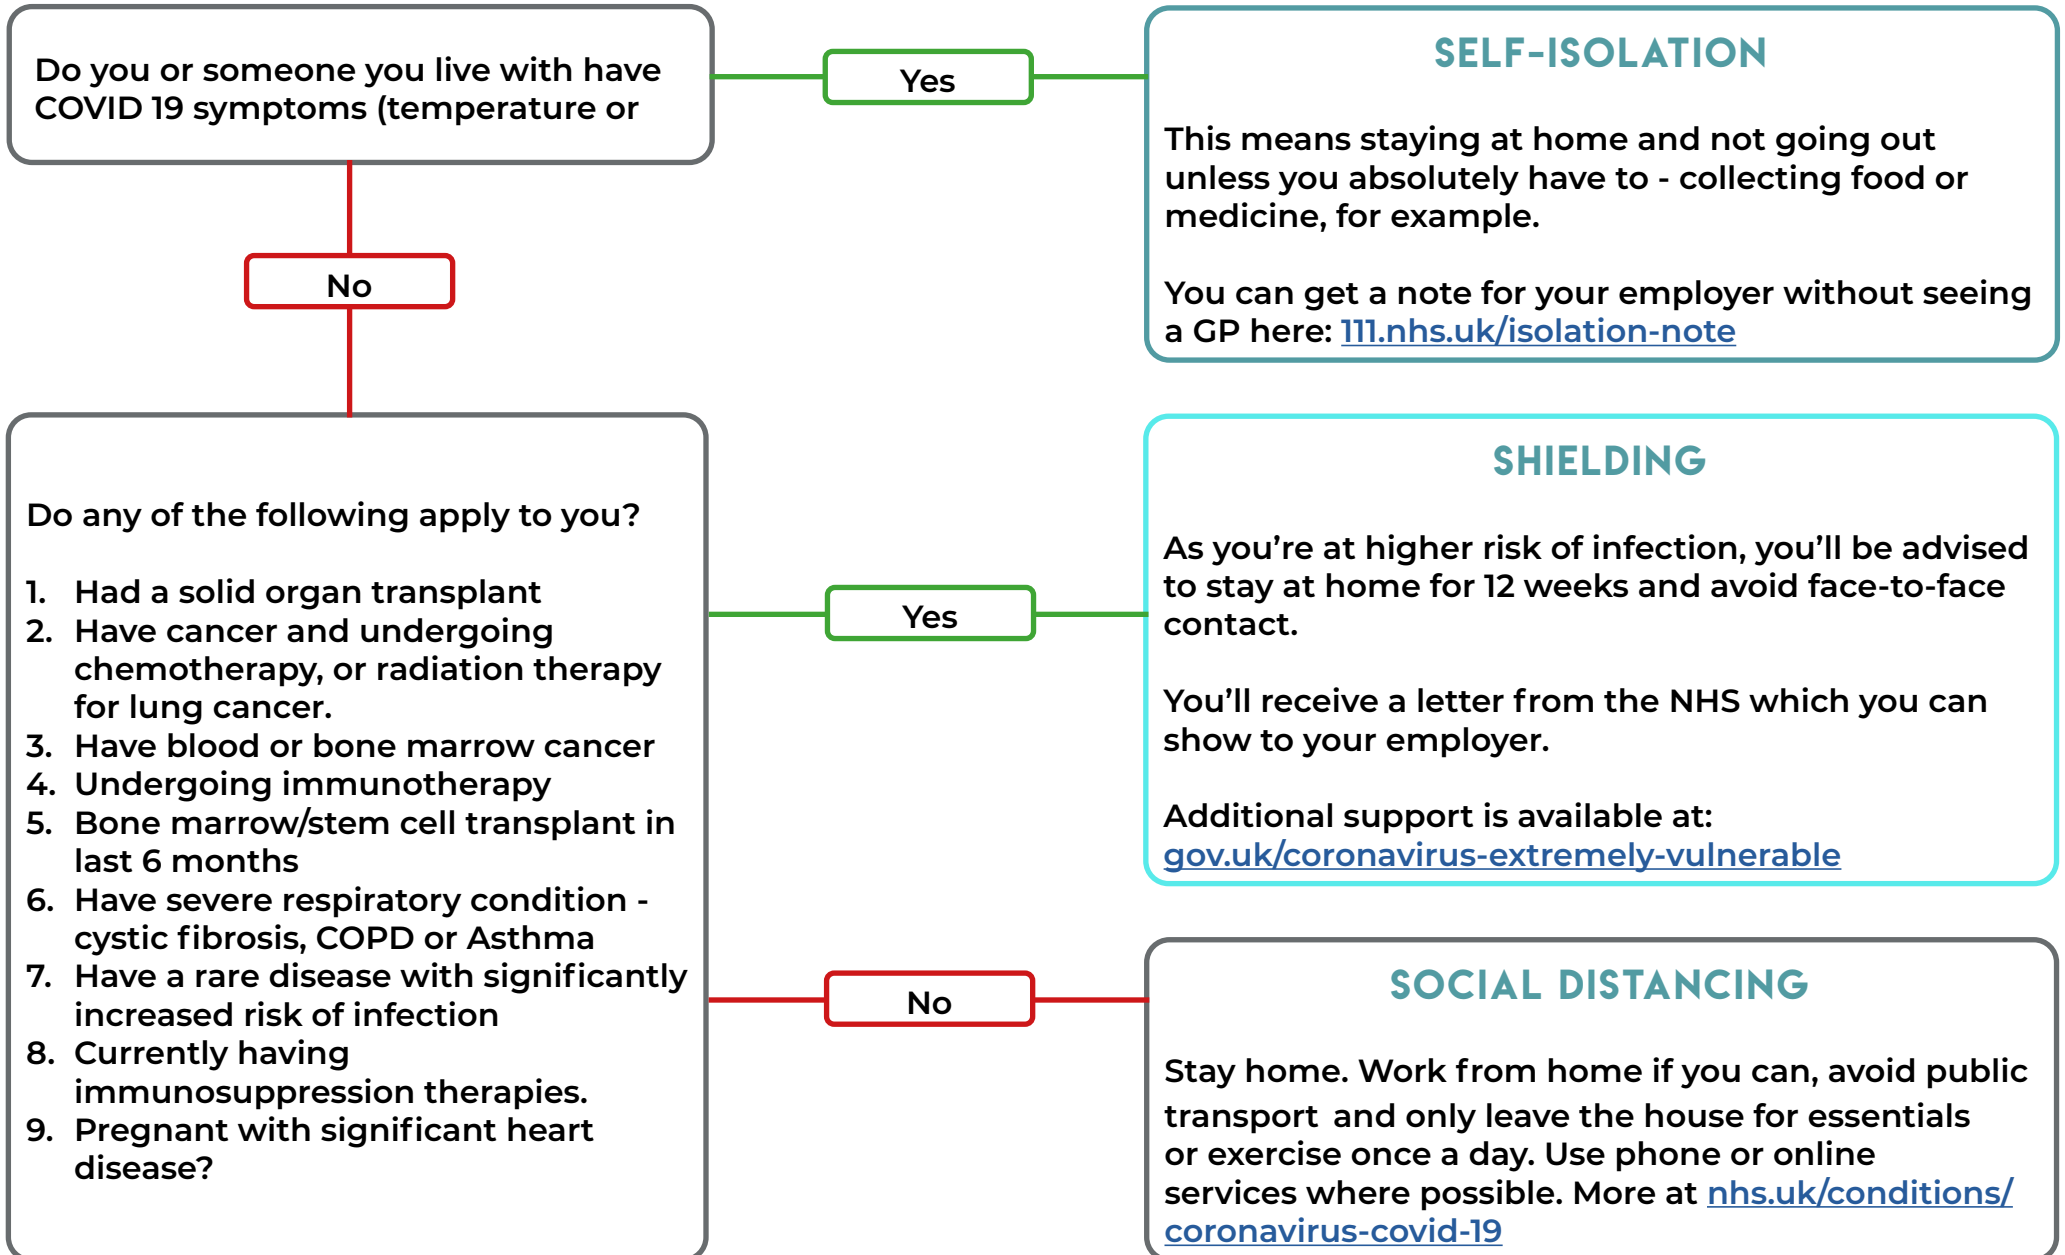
Do you or someone you live with have COVID 19 symptoms (temperature or

Yes

SELF-ISOLATION

This means staying at home and not going out unless you absolutely have to - collecting food or medicine, for example.

You can get a note for your employer without seeing a GP here: 111.nhs.uk/isolation-note

No

Do any of the following apply to you?

1. Had a solid organ transplant
2. Have cancer and undergoing chemotherapy, or radiation therapy for lung cancer.
3. Have blood or bone marrow cancer
4. Undergoing immunotherapy
5. Bone marrow/stem cell transplant in last 6 months
6. Have severe respiratory condition - cystic fibrosis, COPD or Asthma
7. Have a rare disease with significantly increased risk of infection
8. Currently having immunosuppression therapies.
9. Pregnant with significant heart disease?

Yes

SHIELDING

As you're at higher risk of infection, you'll be advised to stay at home for 12 weeks and avoid face-to-face contact.

You'll receive a letter from the NHS which you can show to your employer.

Additional support is available at: gov.uk/coronavirus-extremely-vulnerable

No

SOCIAL DISTANCING

Stay home. Work from home if you can, avoid public transport and only leave the house for essentials or exercise once a day. Use phone or online services where possible. More at nhs.uk/conditions/coronavirus-covid-19